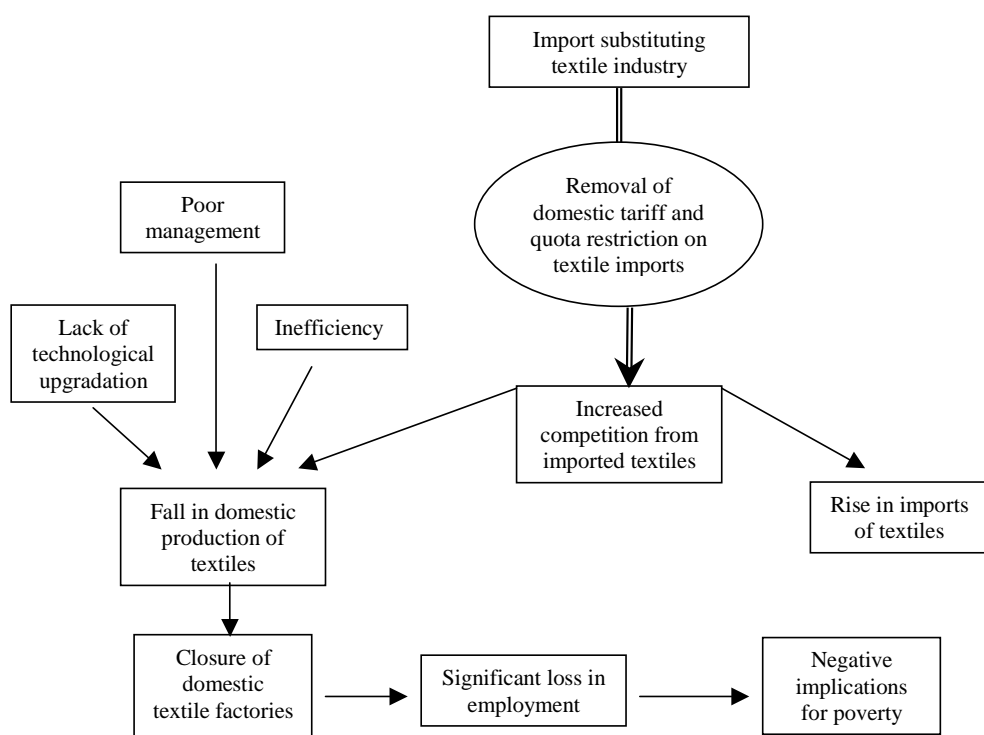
Import substituting textile industry

Removal of domestic tariff and quota restriction on textile imports

Poor management

Lack of technological upgradation

Inefficiency

Increased competition from imported textiles

Fall in domestic production of textiles

Rise in imports of textiles

Closure of domestic textile factories

Significant loss in employment

Negative implications for poverty